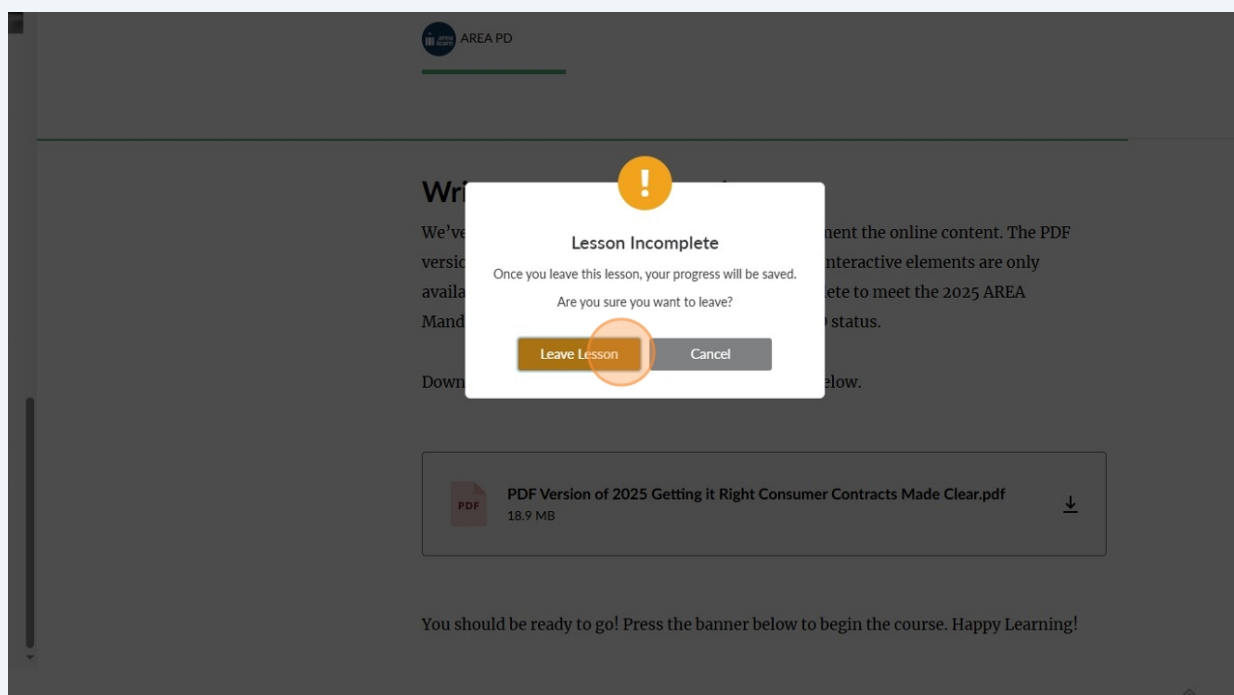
AREA PD

Wri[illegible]

We've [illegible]ment the online content. The PDF versio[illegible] interactive elements are only availa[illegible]ete to meet the 2025 AREA Mand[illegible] status.

Down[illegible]elow.

!

Lesson Incomplete

Once you leave this lesson, your progress will be saved.

Are you sure you want to leave?

Leave Lesson

Cancel

PDF

PDF Version of 2025 Getting it Right Consumer Contracts Made Clear.pdf

18.9 MB

You should be ready to go! Press the banner below to begin the course. Happy Learning!